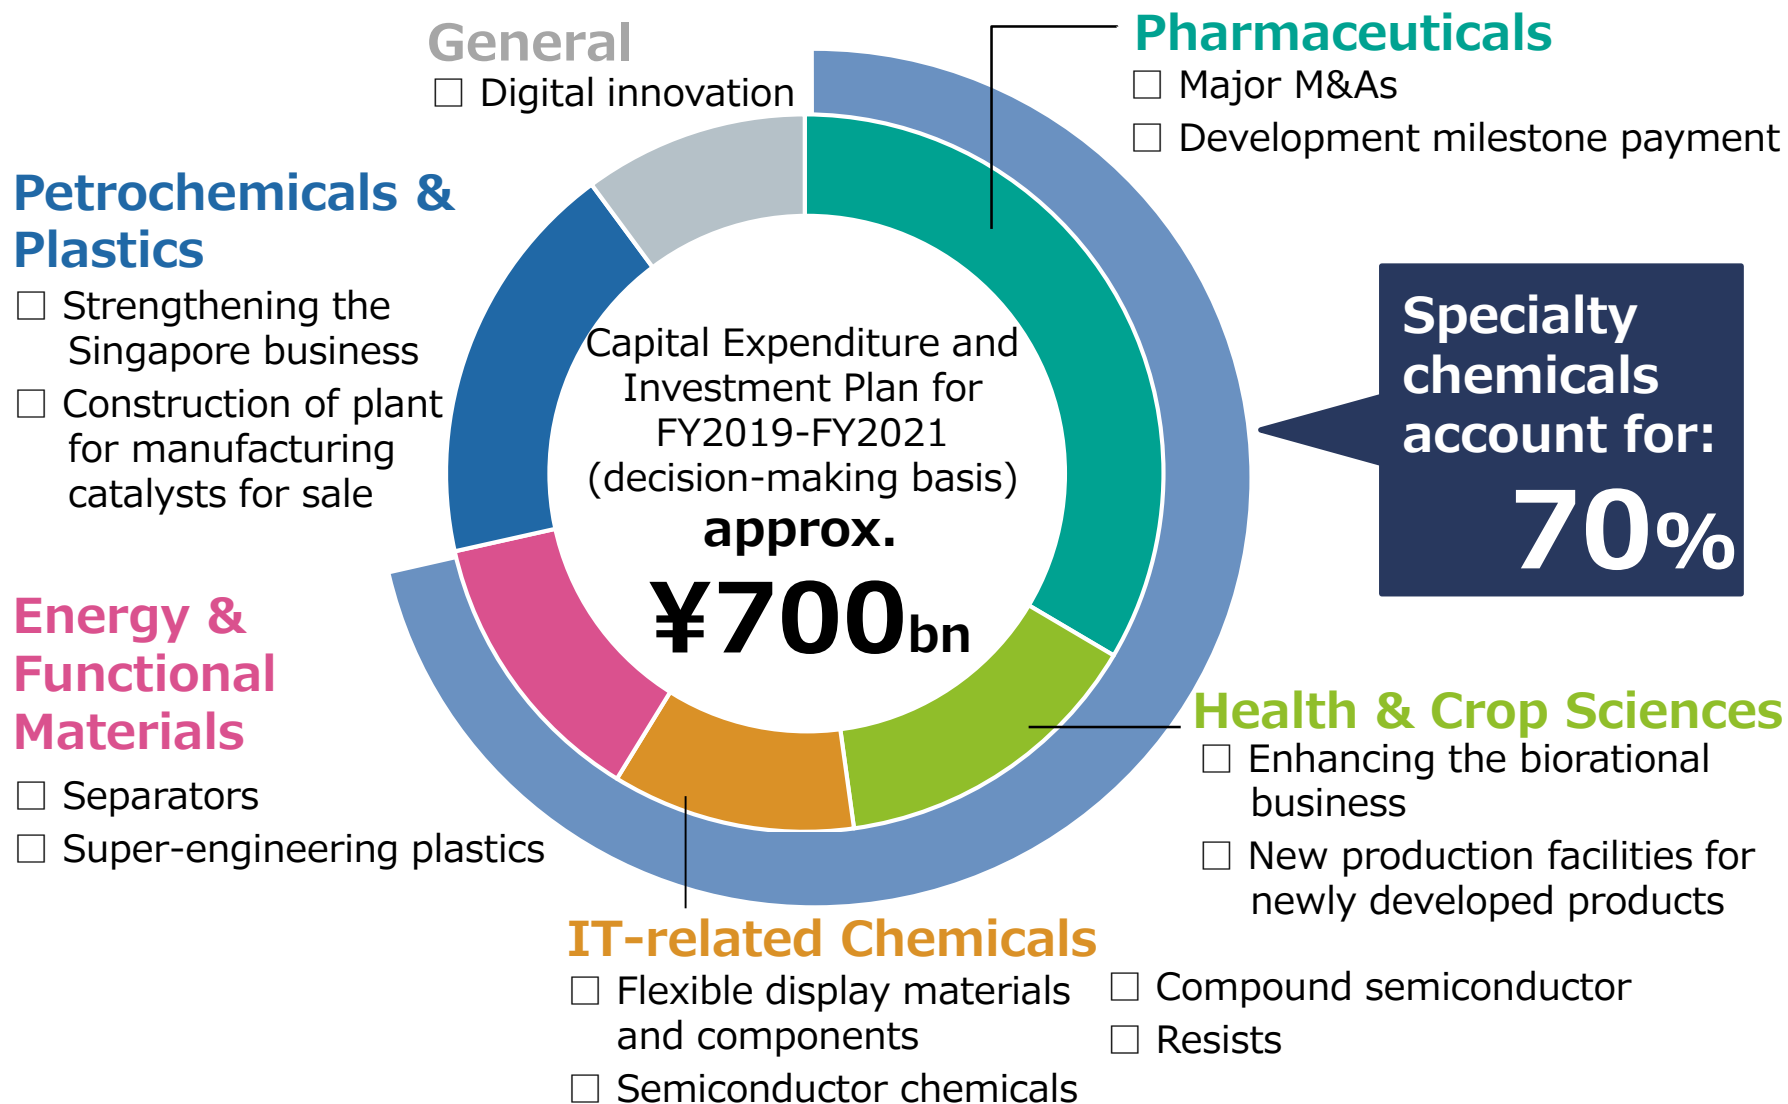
General
☐ Digital innovation

Pharmaceuticals
☐ Major M&As
☐ Development milestone payment

Petrochemicals & Plastics
☐ Strengthening the Singapore business
☐ Construction of plant for manufacturing catalysts for sale

Capital Expenditure and Investment Plan for FY2019-FY2021 (decision-making basis)
approx.
¥700bn

Specialty chemicals account for:
70%

Energy & Functional Materials
☐ Separators
☐ Super-engineering plastics

Health & Crop Sciences
☐ Enhancing the biorational business
☐ New production facilities for newly developed products

IT-related Chemicals
☐ Flexible display materials and components
☐ Semiconductor chemicals
☐ Compound semiconductor
☐ Resists